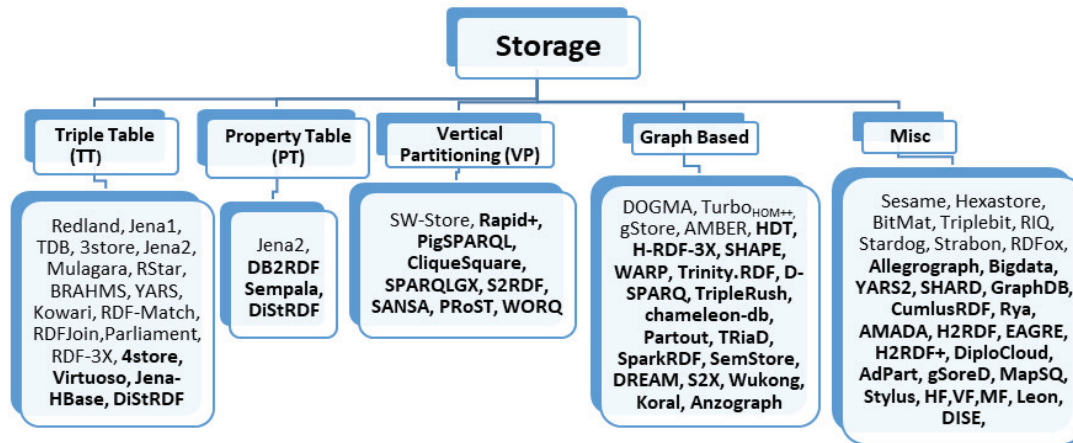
Storage

Triple Table (TT)

Redland, Jena1, TDB, 3store, Jena2, Mulagara, RStar, BRAHMS, YARS, Kowari, RDF-Match, RDFJoin,Parliament, RDF-3X, 4store, Virtuoso, Jena-HBase, DiStRDF

Property Table (PT)

Jena2, DB2RDF Sempala, DiStRDF

Vertical Partitioning (VP)

SW-Store, Rapid+, PigSPARQL, CliqueSquare, SPARQLGX, S2RDF, SANSA, PRoST, WORQ

Graph Based

DOGMA, Turbo$_{HOM++}$, gStore, AMBER, HDT, H-RDF-3X, SHAPE, WARP, Trinity.RDF, D-SPARQ, TripleRush, chameleon-db, Partout, TRiaD, SparkRDF, SemStore, DREAM, S2X, Wukong, Koral, Anzograph

Misc

Sesame, Hexastore, BitMat, Triplebit, RIQ, Stardog, Strabon, RDFox, Allegrograph, Bigdata, YARS2, SHARD, GraphDB, CumlusRDF, Rya, AMADA, H2RDF, EAGRE, H2RDF+, DiploCloud, AdPart, gSoreD, MapSQ, Stylus, HF,VF,MF, Leon, DISE,